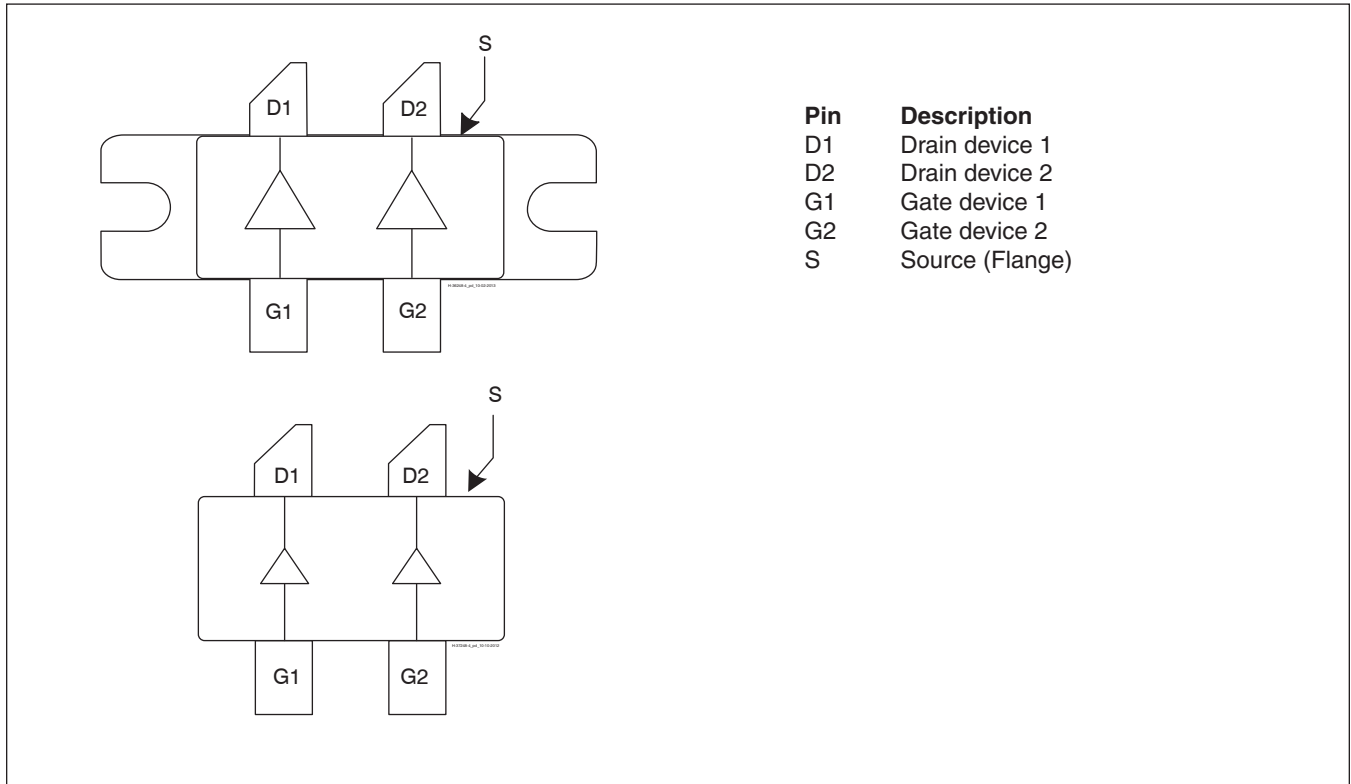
S

D1 D2

G1 G2

H-BB2B-4_pd_10-03-2013

| Pin | Description |
|---|---|
| D1 | Drain device 1 |
| D2 | Drain device 2 |
| G1 | Gate device 1 |
| G2 | Gate device 2 |
| S | Source (Flange) |

S

D1 D2

G1 G2

H-37248-4_pd_10-10-2012